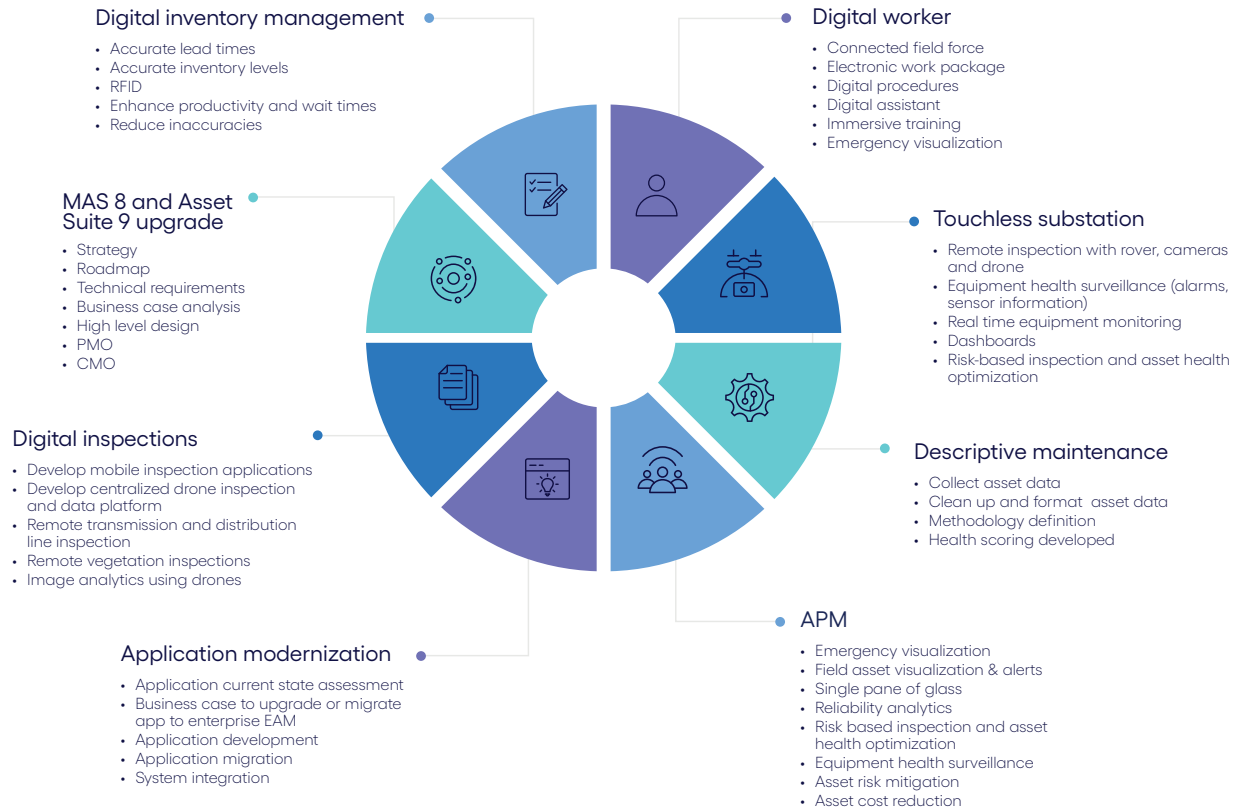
Digital inventory management
- Accurate lead times
- Accurate inventory levels
- RFID
- Enhance productivity and wait times
- Reduce inaccuracies

Digital worker
- Connected field force
- Electronic work package
- Digital procedures
- Digital assistant
- Immersive training
- Emergency visualization

MAS 8 and Asset Suite 9 upgrade
- Strategy
- Roadmap
- Technical requirements
- Business case analysis
- High level design
- PMO
- CMO

Touchless substation
- Remote inspection with rover, cameras and drone
- Equipment health surveillance (alarms, sensor information)
- Real time equipment monitoring
- Dashboards
- Risk-based inspection and asset health optimization

Digital inspections
- Develop mobile inspection applications
- Develop centralized drone inspection and data platform
- Remote transmission and distribution line inspection
- Remote vegetation inspections
- Image analytics using drones

Descriptive maintenance
- Collect asset data
- Clean up and format asset data
- Methodology definition
- Health scoring developed

APM
- Emergency visualization
- Field asset visualization & alerts
- Single pane of glass
- Reliability analytics
- Risk based inspection and asset health optimization
- Equipment health surveillance
- Asset risk mitigation
- Asset cost reduction

Application modernization
- Application current state assessment
- Business case to upgrade or migrate app to enterprise EAM
- Application development
- Application migration
- System integration